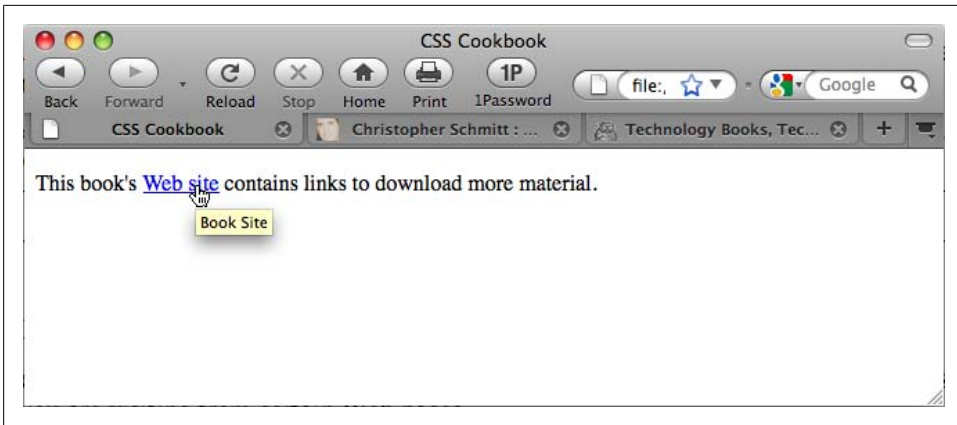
CSS Cookbook

Back Forward Reload Stop Home Print 1Password

1P

file:,

Google

CSS Cookbook

Christopher Schmitt : ...

Technology Books, Tec...

+

This book's Web site contains links to download more material.

Book Site